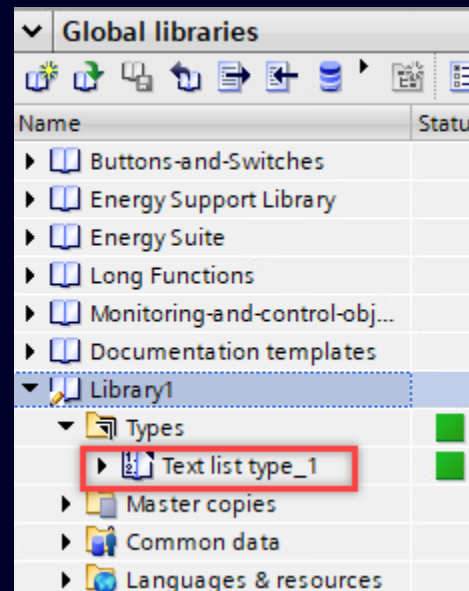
Global libraries

Name | Statu

Buttons-and-Switches
Energy Support Library
Energy Suite
Long Functions
Monitoring-and-control-obj...
Documentation templates
Library1
Types
Text list type_1
Master copies
Common data
Languages & resources